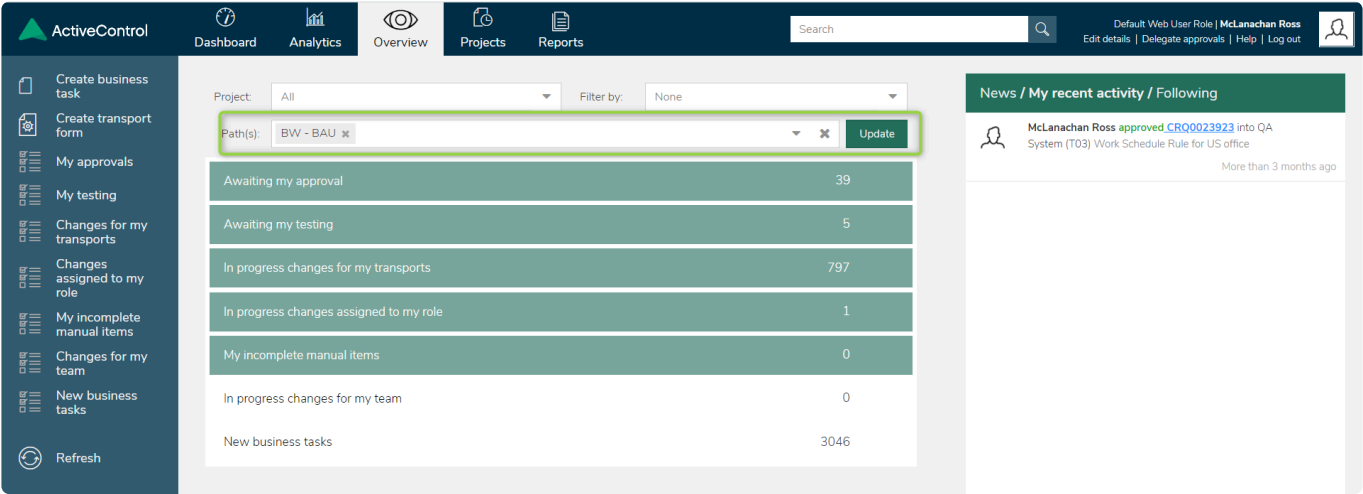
ActiveControl

Dashboard Analytics Overview Projects Reports

Search

Default Web User Role | McLanachan Ross
Edit details | Delegate approvals | Help | Log out

Create business task
Create transport form
My approvals
My testing
Changes for my transports
Changes assigned to my role
My incomplete manual items
Changes for my team
New business tasks
Refresh

Project: All
Filter by: None
Path(s): BW - BAU
Update

| | |
|---|---|
| Awaiting my approval | 39 |
| Awaiting my testing | 5 |
| In progress changes for my transports | 797 |
| In progress changes assigned to my role | 1 |
| My incomplete manual items | 0 |
| In progress changes for my team | 0 |
| New business tasks | 3046 |

News / My recent activity / Following

McLanachan Ross approved CRQ0023923 into QA
System (T03) Work Schedule Rule for US office
More than 3 months ago